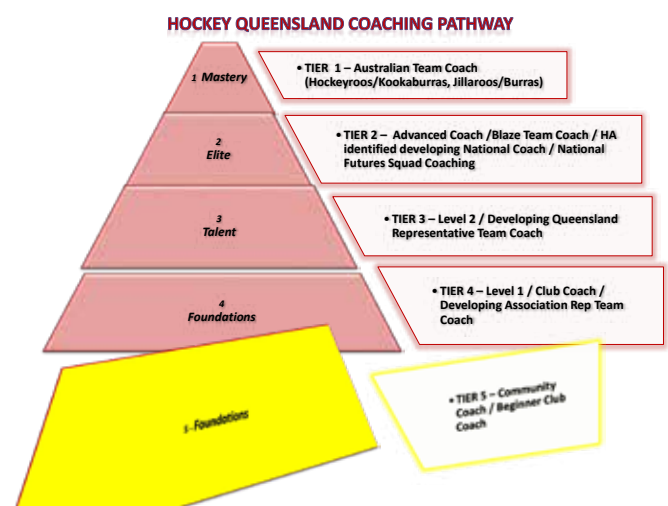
HOCKEY QUEENSLAND COACHING PATHWAY

1 Mastery

• TIER 1 – Australian Team Coach (Hockeyroos/Kookaburras, Jillaroos/Burras)

2 Elite

• TIER 2 – Advanced Coach /Blaze Team Coach / HA identified developing National Coach / National Futures Squad Coaching

3 Talent

• TIER 3 – Level 2 / Developing Queensland Representative Team Coach

4 Foundations

• TIER 4 – Level 1 / Club Coach / Developing Association Rep Team Coach

5 Foundations

• TIER 5 – Community Coach / Beginner Club Coach